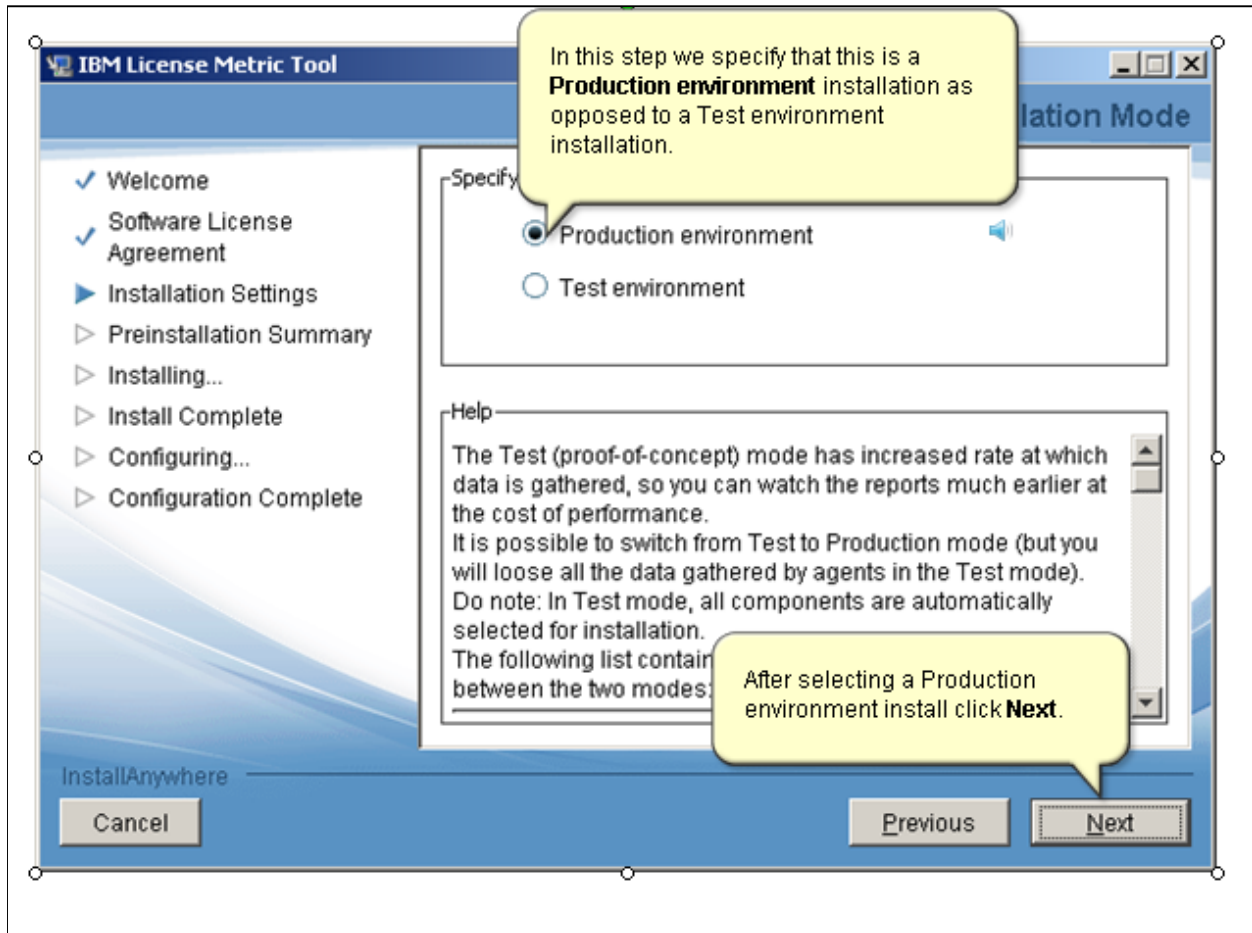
IBM License Metric Tool

In this step we specify that this is a **Production environment** installation as opposed to a Test environment installation.

lation Mode

✓ Welcome
✓ Software License Agreement
▶ Installation Settings
▷ Preinstallation Summary
▷ Installing...
▷ Install Complete
▷ Configuring...
▷ Configuration Complete

Specify

Production environment

Test environment

Help

The Test (proof-of-concept) mode has increased rate at which data is gathered, so you can watch the reports much earlier at the cost of performance.
It is possible to switch from Test to Production mode (but you will loose all the data gathered by agents in the Test mode).
Do note: In Test mode, all components are automatically selected for installation.
The following list contain
between the two modes:

After selecting a Production environment install click **Next**.

InstallAnywhere

Cancel

Previous

Next